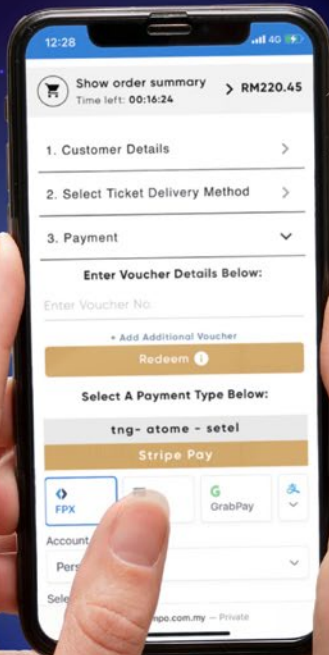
12:28
4G

Show order summary
Time left: 00:16:24
> RM220.45

1. Customer Details >

2. Select Ticket Delivery Method >

3. Payment

Enter Voucher Details Below:

Enter Voucher No.

+ Add Additional Voucher

Redeem

Select A Payment Type Below:

tng- atome - setel

Stripe Pay

FPX

GrabPay

Account

Pers

Sele

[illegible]mpo.com.my — Private